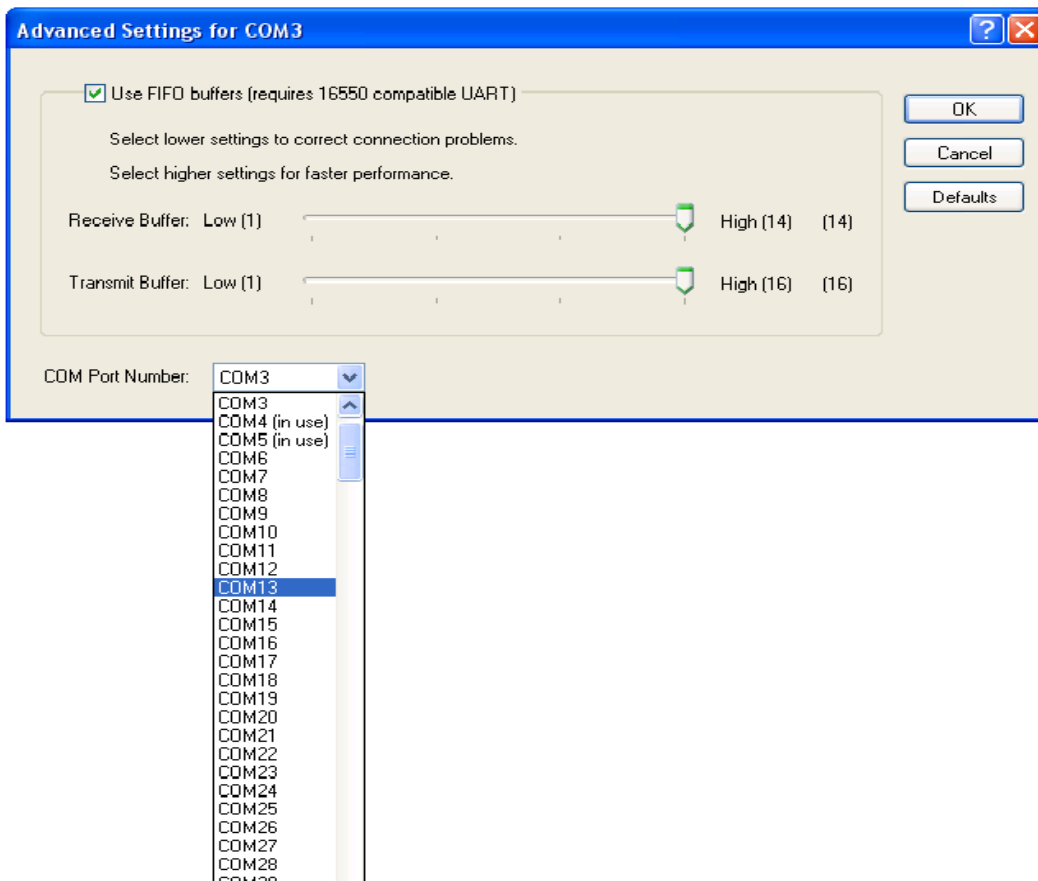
Advanced Settings for COM3

Use FIFO buffers (requires 16550 compatible UART)

Select lower settings to correct connection problems.

Select higher settings for faster performance.

Receive Buffer: Low (1) High (14) (14)

Transmit Buffer: Low (1) High (16) (16)

OK

Cancel

Defaults

COM Port Number: COM3

COM3
COM4 (in use)
COM5 (in use)
COM6
COM7
COM8
COM9
COM10
COM11
COM12
COM13
COM14
COM15
COM16
COM17
COM18
COM19
COM20
COM21
COM22
COM23
COM24
COM25
COM26
COM27
COM28
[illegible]